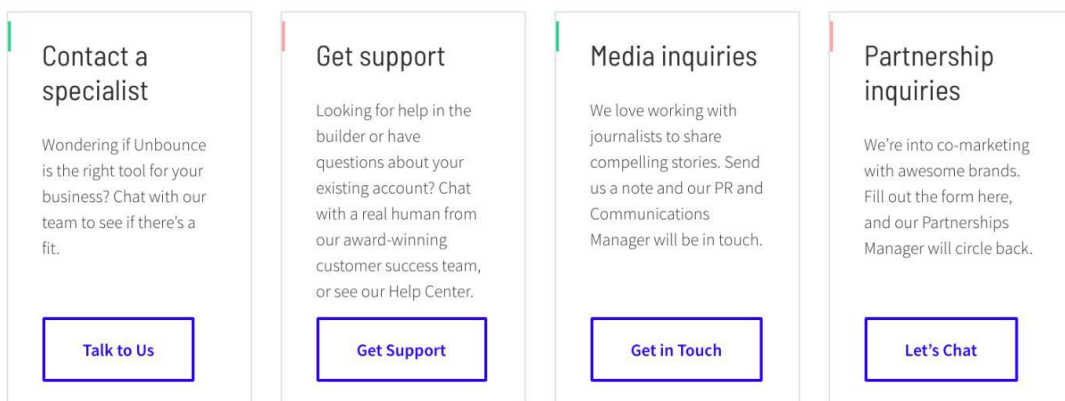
Contact a specialist

Wondering if Unbounce is the right tool for your business? Chat with our team to see if there's a fit.

Talk to Us

Get support

Looking for help in the builder or have questions about your existing account? Chat with a real human from our award-winning customer success team, or see our Help Center.

Get Support

Media inquiries

We love working with journalists to share compelling stories. Send us a note and our PR and Communications Manager will be in touch.

Get in Touch

Partnership inquiries

We're into co-marketing with awesome brands. Fill out the form here, and our Partnerships Manager will circle back.

Let's Chat